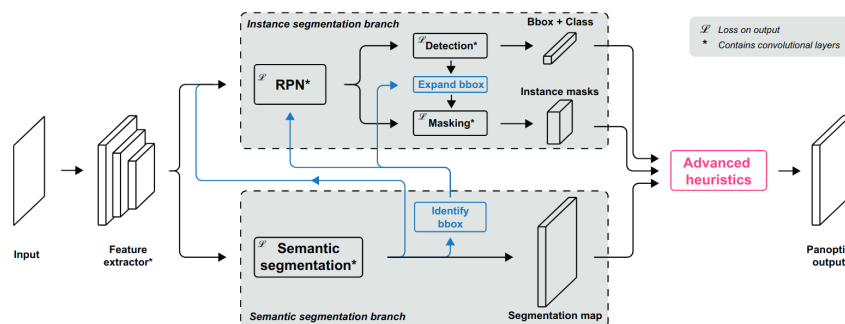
Instance segmentation branch

Bbox + Class

$\mathscr{L}$ Loss on output
* Contains convolutional layers

$\mathscr{L}$ Detection*

$\mathscr{L}$ RPN*

Expand bbox

Instance masks

$\mathscr{L}$ Masking*

Advanced heuristics

Input

Feature extractor*

Identify bbox

$\mathscr{L}$ Semantic segmentation*

Panopti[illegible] output

Semantic segmentation branch

Segmentation map